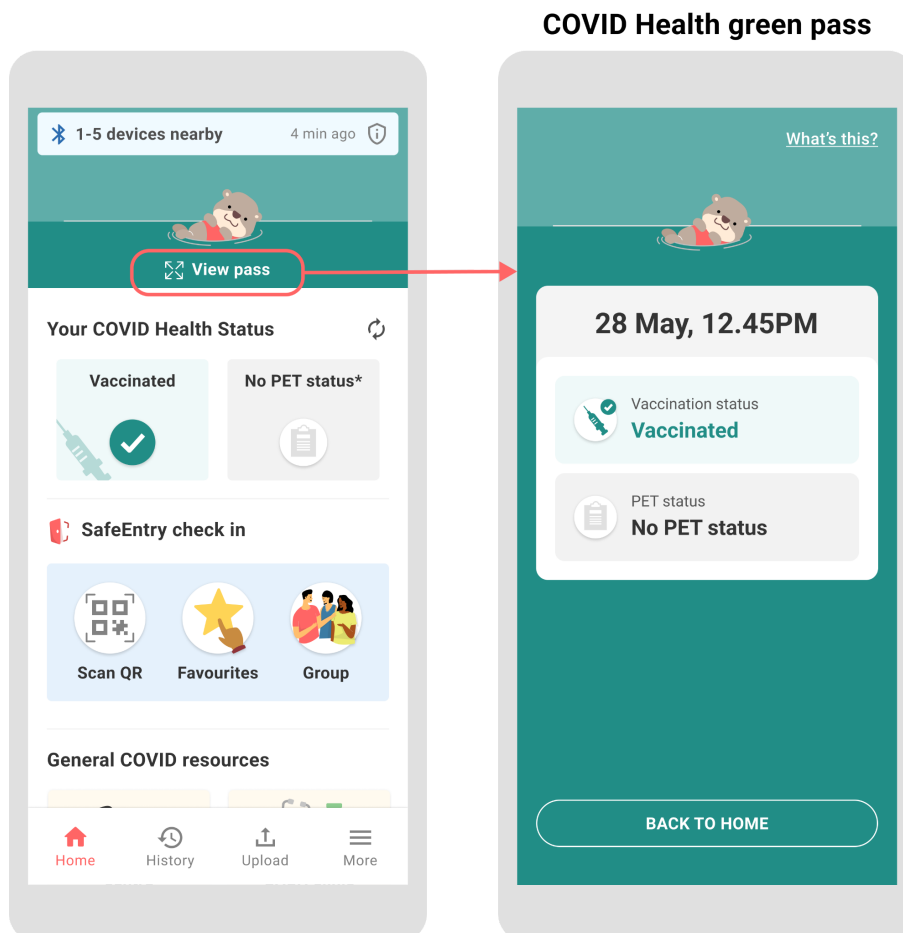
COVID Health green pass

1-5 devices nearby 4 min ago

View pass

Your COVID Health Status

Vaccinated

No PET status*

SafeEntry check in

Scan QR

Favourites

Group

General COVID resources

Home

History

Upload

More

What's this?

28 May, 12.45PM

Vaccination status
Vaccinated

PET status
No PET status

BACK TO HOME